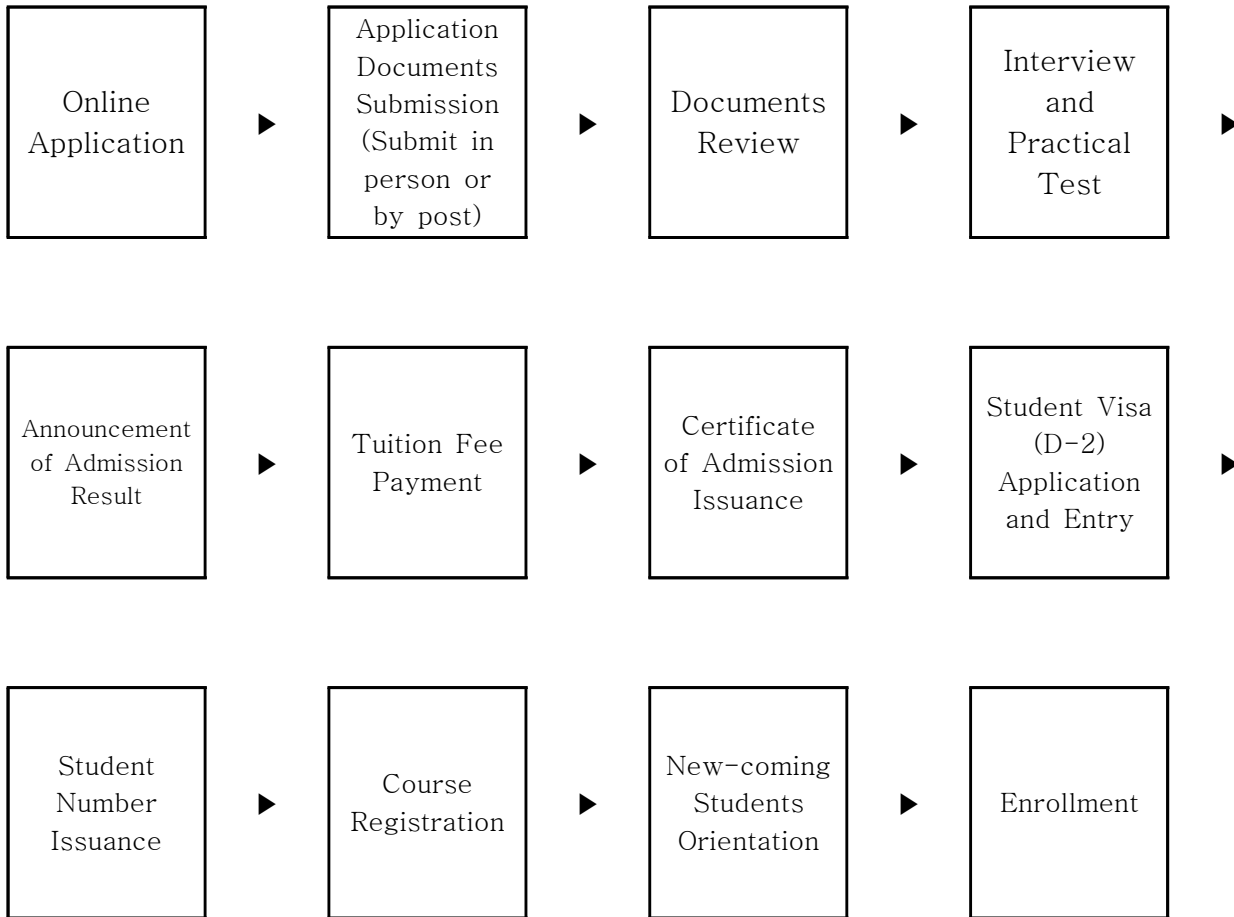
Online Application

Application Documents Submission (Submit in person or by post)

Documents Review

Interview and Practical Test

Announcement of Admission Result

Tuition Fee Payment

Certificate of Admission Issuance

Student Visa (D-2) Application and Entry

Student Number Issuance

Course Registration

New-coming Students Orientation

Enrollment